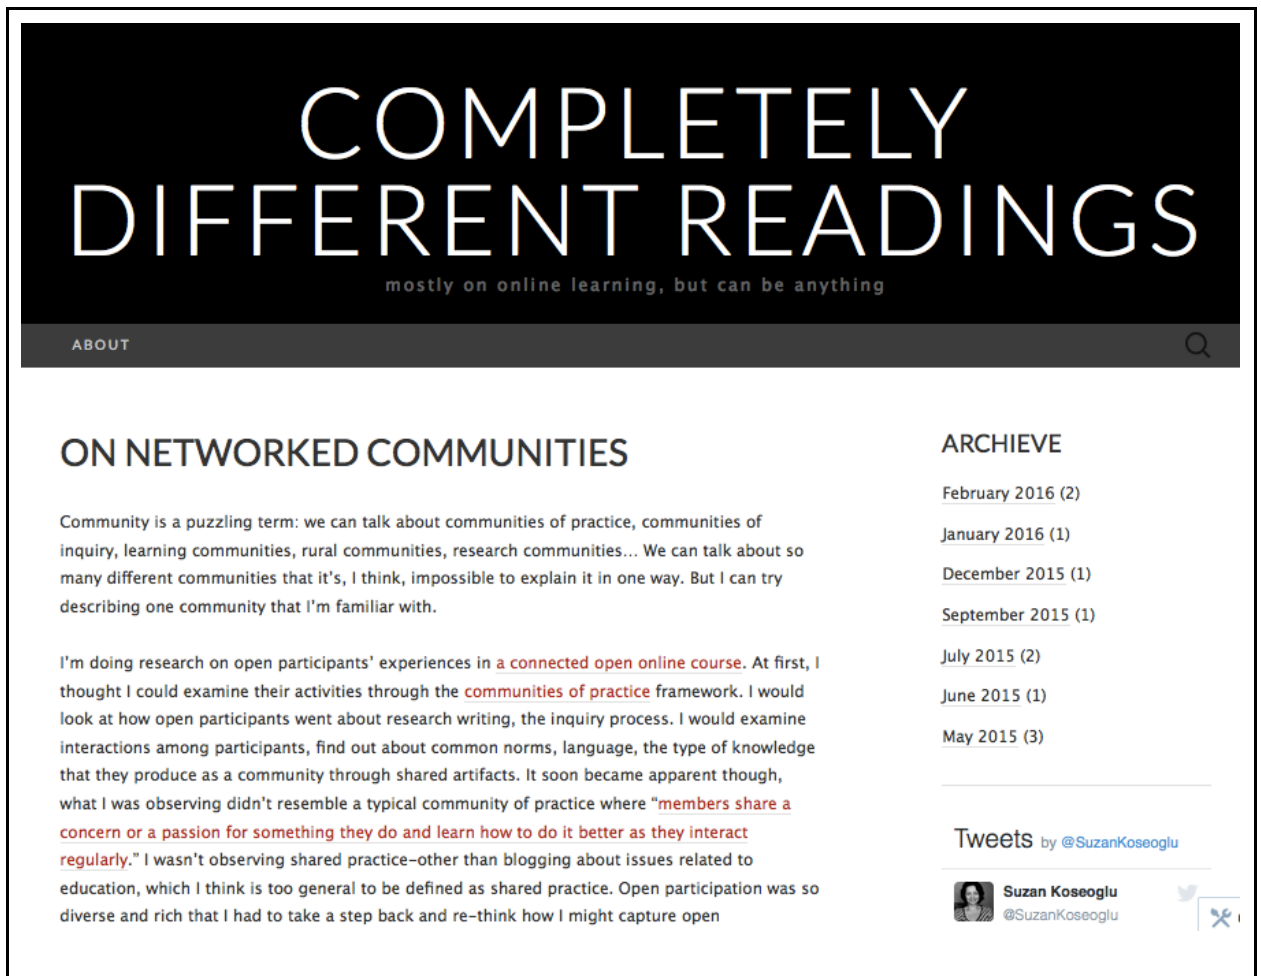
COMPLETELY DIFFERENT READINGS

mostly on online learning, but can be anything

ABOUT

ON NETWORKED COMMUNITIES

Community is a puzzling term: we can talk about communities of practice, communities of inquiry, learning communities, rural communities, research communities… We can talk about so many different communities that it's, I think, impossible to explain it in one way. But I can try describing one community that I'm familiar with.

I'm doing research on open participants' experiences in a connected open online course. At first, I thought I could examine their activities through the communities of practice framework. I would look at how open participants went about research writing, the inquiry process. I would examine interactions among participants, find out about common norms, language, the type of knowledge that they produce as a community through shared artifacts. It soon became apparent though, what I was observing didn't resemble a typical community of practice where "members share a concern or a passion for something they do and learn how to do it better as they interact regularly." I wasn't observing shared practice–other than blogging about issues related to education, which I think is too general to be defined as shared practice. Open participation was so diverse and rich that I had to take a step back and re-think how I might capture open

ARCHIEVE

February 2016 (2)

January 2016 (1)

December 2015 (1)

September 2015 (1)

July 2015 (2)

June 2015 (1)

May 2015 (3)

Tweets by @SuzanKoseoglu

Suzan Koseoglu
@SuzanKoseoglu